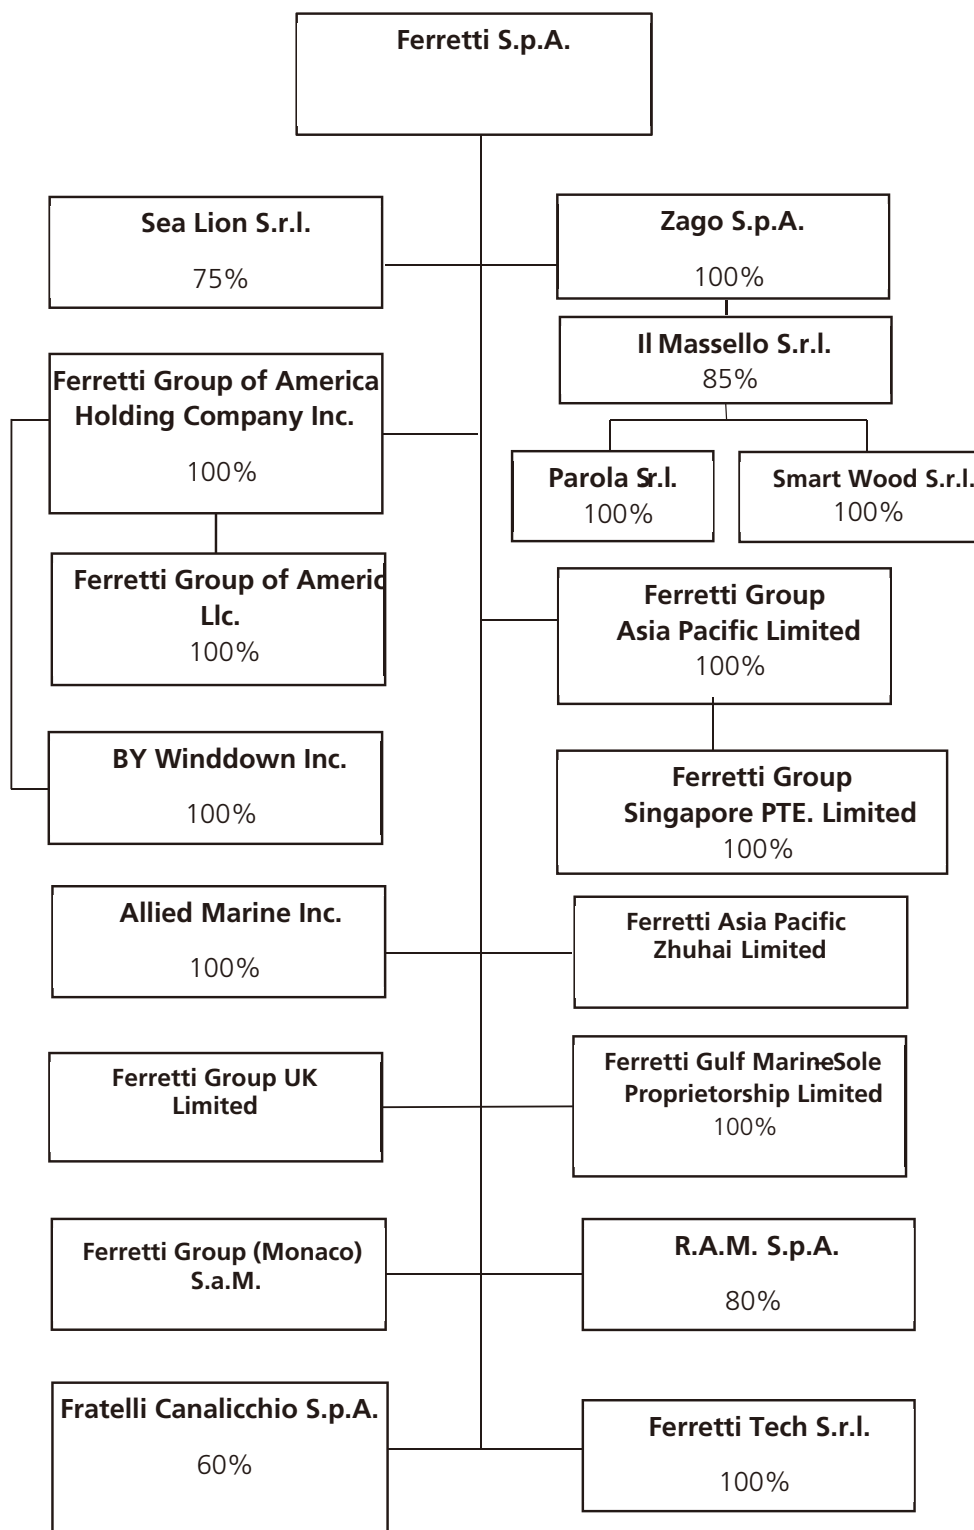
Ferretti S.p.A.

Sea Lion S.r.l.
75%

Zago S.p.A.
100%

Il Massello S.r.l.
85%

Ferretti Group of America Holding Company Inc.
100%

Parola Sr.l.
100%

Smart Wood S.r.l.
100%

Ferretti Group of Americ Llc.
100%

Ferretti Group Asia Pacific Limited
100%

BY Winddown Inc.
100%

Ferretti Group Singapore PTE. Limited
100%

Allied Marine Inc.
100%

Ferretti Asia Pacific Zhuhai Limited

Ferretti Group UK Limited

Ferretti Gulf MarineSole Proprietorship Limited
100%

Ferretti Group (Monaco) S.a.M.

R.A.M. S.p.A.
80%

Fratelli Canalicchio S.p.A.
60%

Ferretti Tech S.r.l.
100%